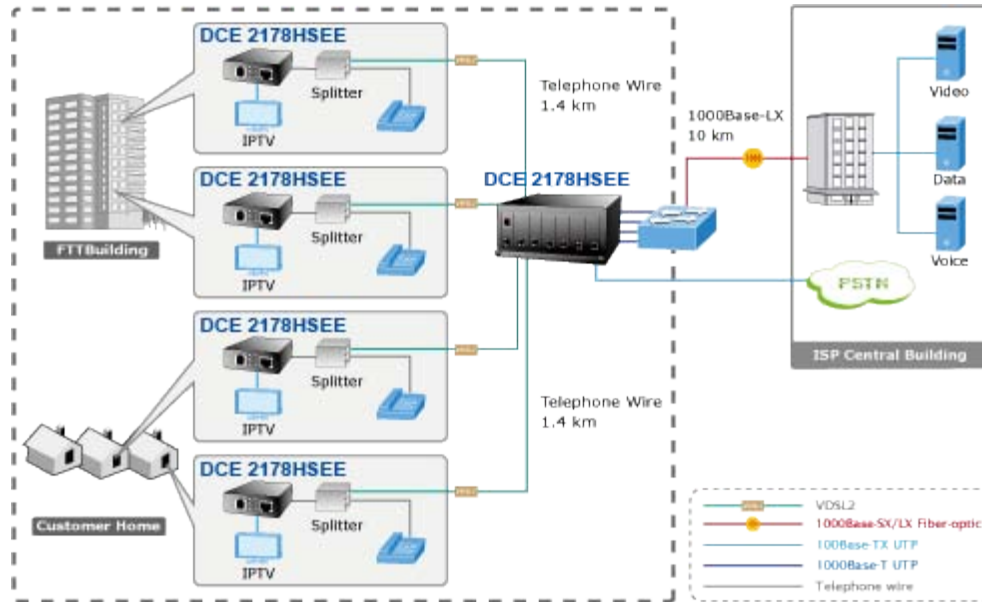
DCE 2178HSEE

Splitter

IPTV

DCE 2178HSEE

Splitter

IPTV

FTTBuilding

DCE 2178HSEE

Splitter

IPTV

DCE 2178HSEE

Splitter

IPTV

Customer Home

Telephone Wire
1.4 km

DCE 2178HSEE

Telephone Wire
1.4 km

1000Base-LX
10 km

Video

Data

Voice

PSTN

ISP Central Building

VDSL2
1000Base-SX/LX Fiber-optic
100Base-TX UTP
1000Base-T UTP
Telephone wire